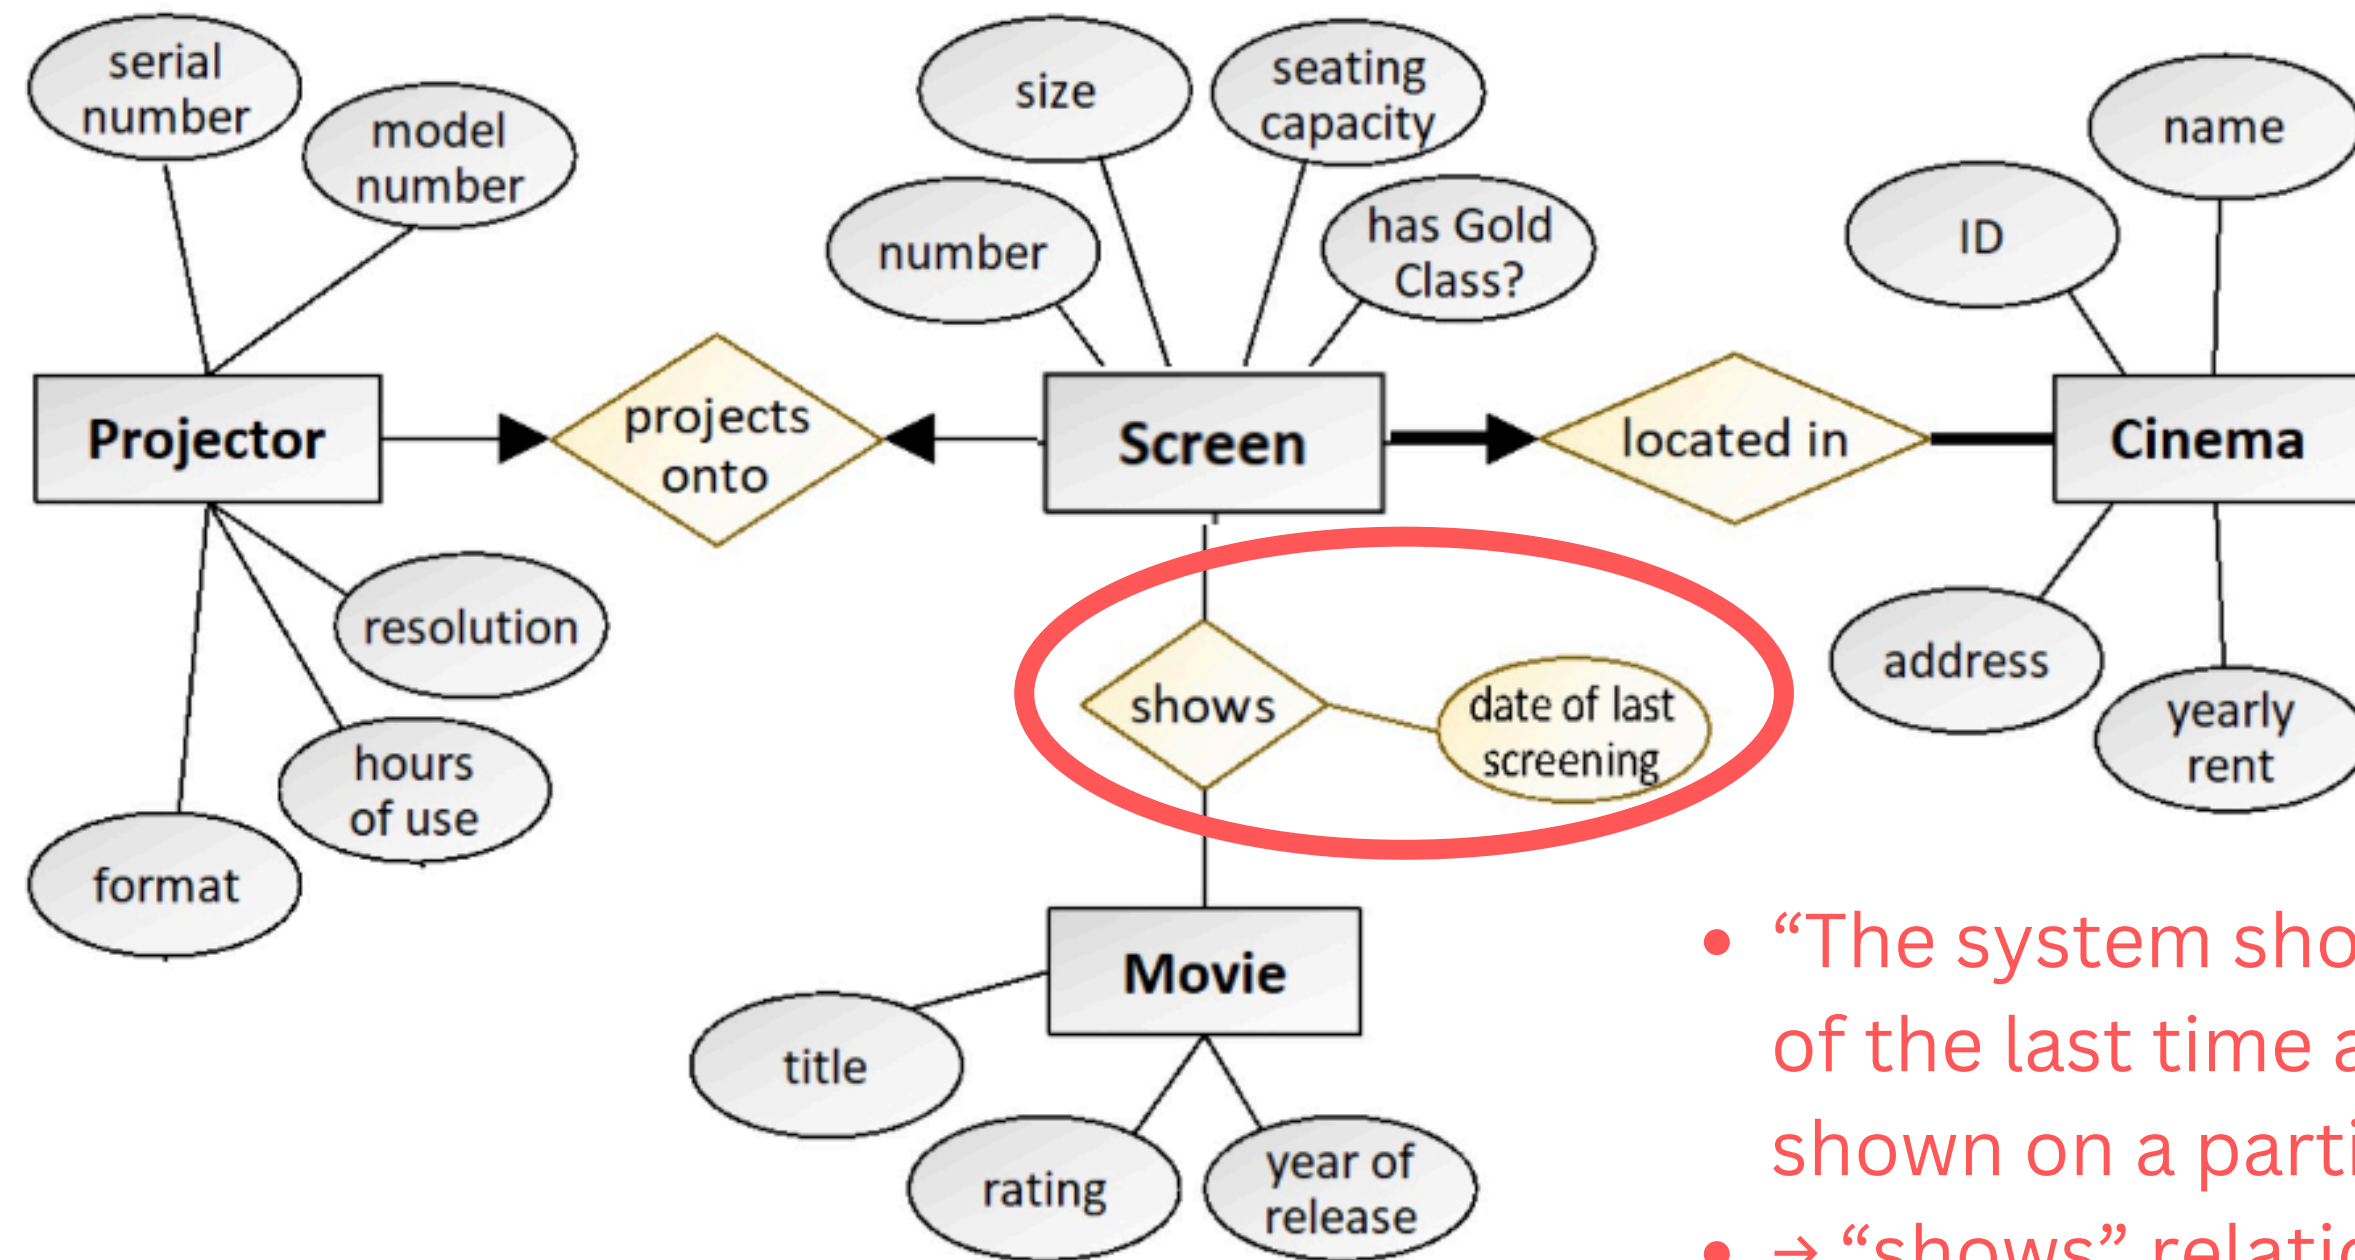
serial number

model number

size

seating capacity

name

number

has Gold Class?

ID

Projector

projects onto

Screen

located in

Cinema

resolution

shows

date of last screening

address

yearly rent

hours of use

format

Movie

title

rating

year of release

• "The system sho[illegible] of the last time a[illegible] shown on a parti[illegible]

• → "shows" relati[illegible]